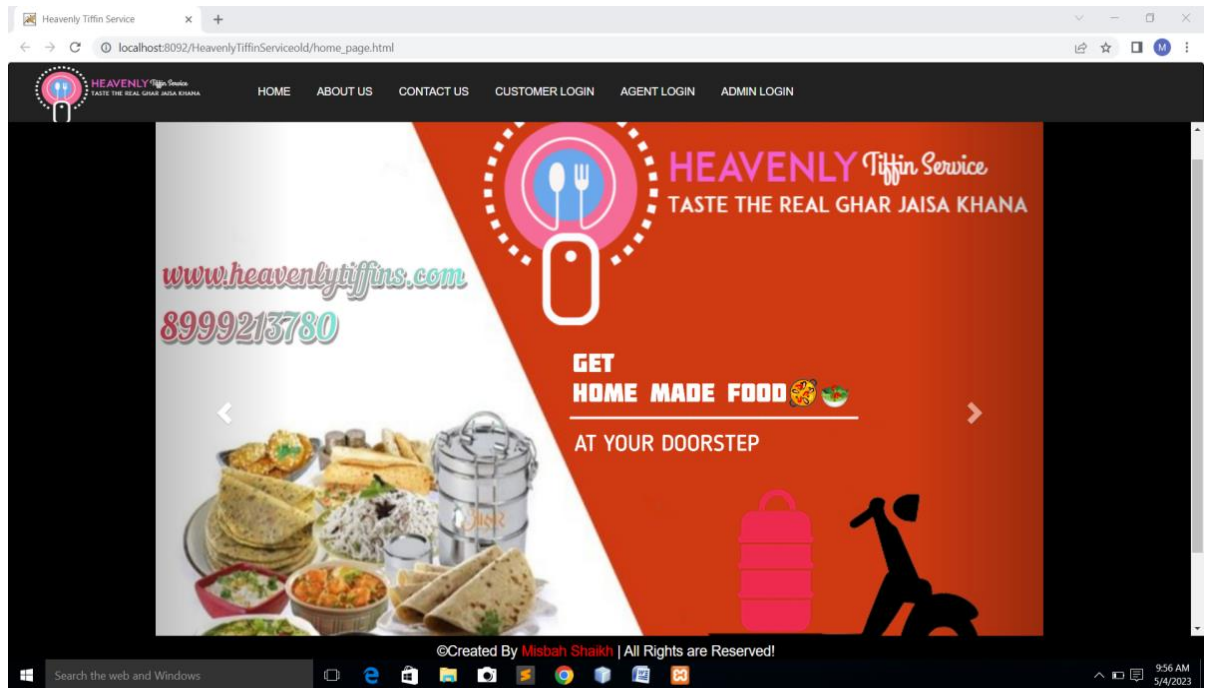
Heavenly Tiffin Service

localhost:8092/HeavenlyTiffinServiceold/home_page.html

HEAVENLY Tiffin Service
TASTE THE REAL GHAR JAISA KHANA

HOME ABOUT US CONTACT US CUSTOMER LOGIN AGENT LOGIN ADMIN LOGIN

HEAVENLY Tiffin Service
TASTE THE REAL GHAR JAISA KHANA

www.heavenlytiffins.com
8999213780

GET
HOME MADE FOOD
AT YOUR DOORSTEP

©Created By Misbah Shaikh | All Rights are Reserved!

Search the web and Windows

9:56 AM
5/4/2023